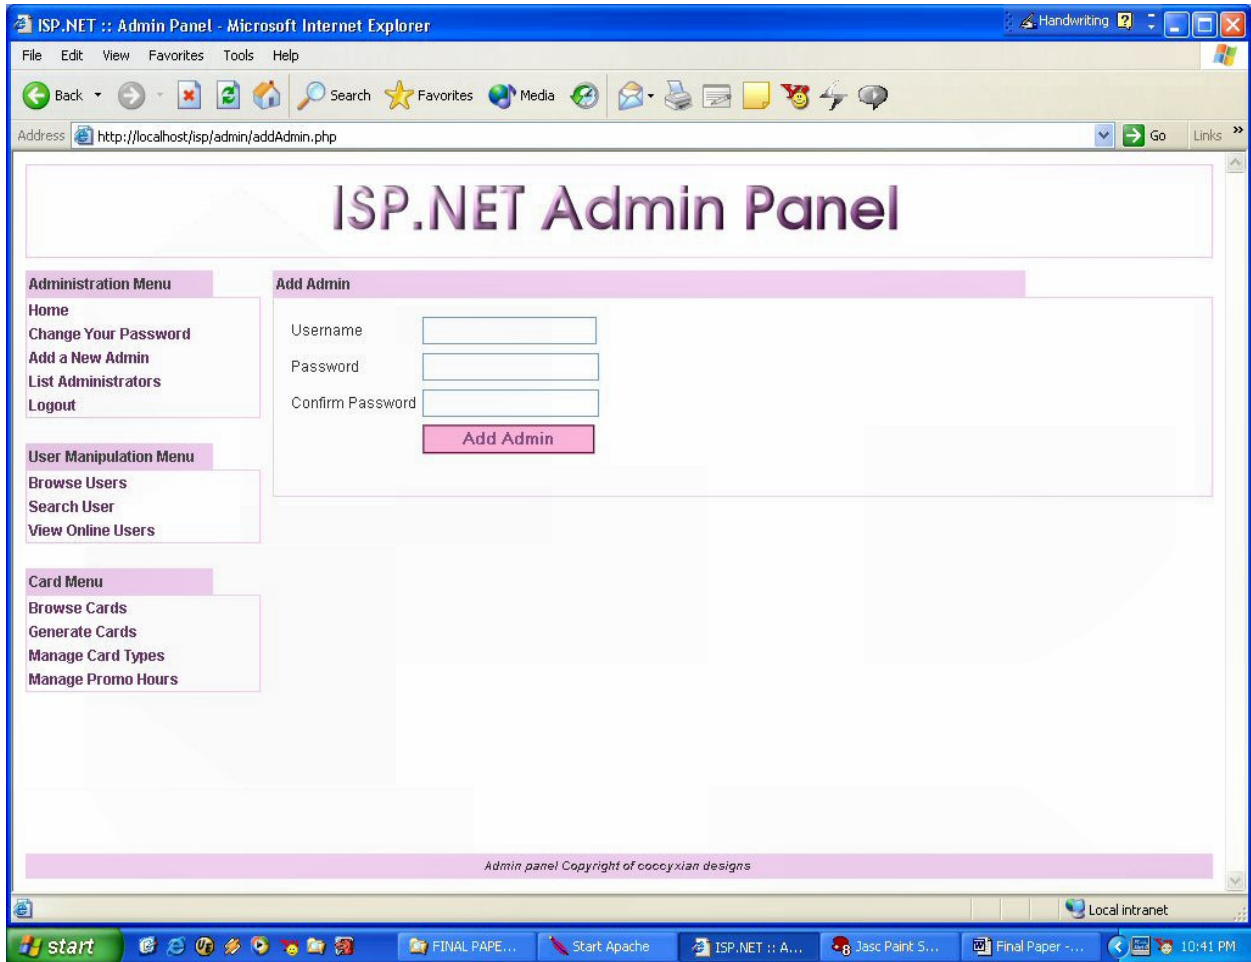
ISP.NET :: Admin Panel - Microsoft Internet Explorer
Handwriting

File Edit View Favorites Tools Help

Back Search Favorites Media

Address http://localhost/isp/admin/addAdmin.php Go Links

ISP.NET Admin Panel

Administration Menu
Home
Change Your Password
Add a New Admin
List Administrators
Logout

User Manipulation Menu
Browse Users
Search User
View Online Users

Card Menu
Browse Cards
Generate Cards
Manage Card Types
Manage Promo Hours

Add Admin
Username
Password
Confirm Password
Add Admin

Admin panel Copyright of coccyxian designs

Local intranet

start FINAL PAPE... Start Apache ISP.NET :: A... Jasc Paint S... Final Paper -... 10:41 PM